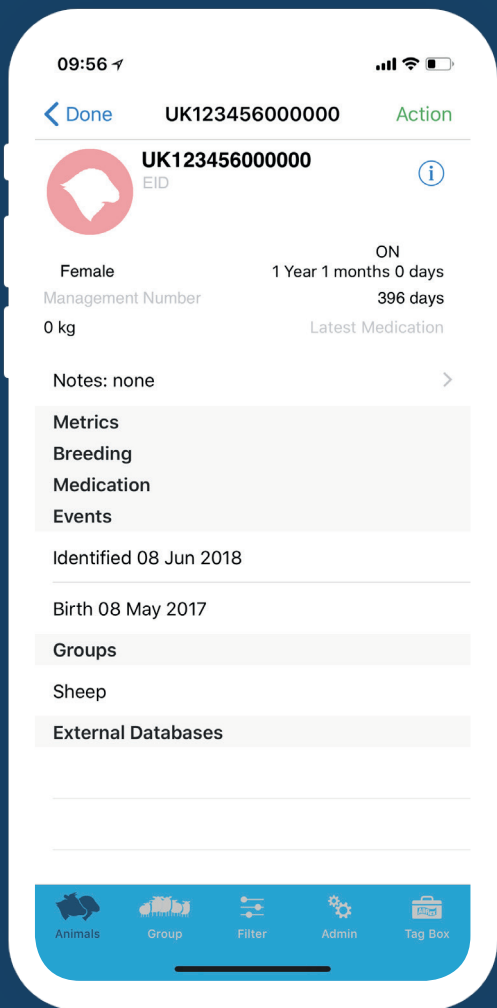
09:56

Done UK123456000000 Action

UK123456000000
EID

ON
Female 1 Year 1 months 0 days
Management Number 396 days
0 kg Latest Medication

Notes: none

Metrics
Breeding
Medication
Events

Identified 08 Jun 2018

Birth 08 May 2017

Groups

Sheep

External Databases

Animals Group Filter Admin Tag Box